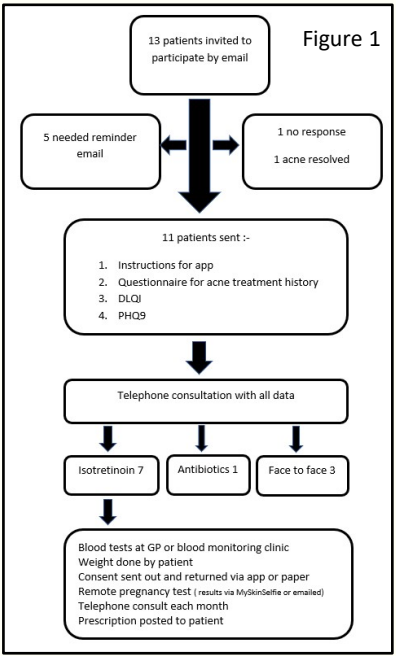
Figure 1

13 patients invited to participate by email

5 needed reminder email

1 no response

1 acne resolved

11 patients sent :-

1. Instructions for app
2. Questionnaire for acne treatment history
3. DLQI
4. PHQ9

Telephone consultation with all data

Isotretinoin 7

Antibiotics 1

Face to face 3

Blood tests at GP or blood monitoring clinic
Weight done by patient
Consent sent out and returned via app or paper
Remote pregnancy test ( results via MySkinSelfie or emailed)
Telephone consult each month
Prescription posted to patient